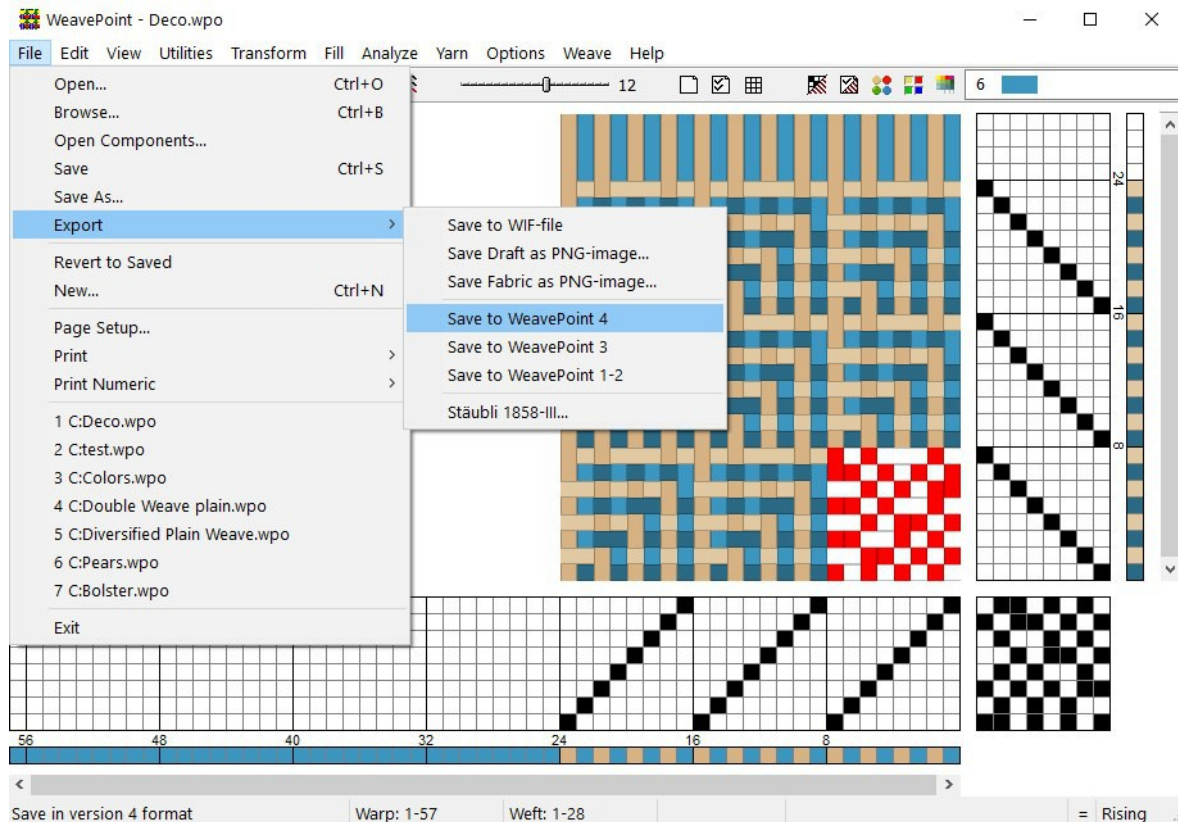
WeavePoint - Deco.wpo

File Edit View Utilities Transform Fill Analyze Yarn Options Weave Help

12

6

Open... Ctrl+O
Browse... Ctrl+B
Open Components...
Save Ctrl+S
Save As...
Export
Revert to Saved
New... Ctrl+N
Page Setup...
Print
Print Numeric
1 C:Deco.wpo
2 C:test.wpo
3 C:Colors.wpo
4 C:Double Weave plain.wpo
5 C:Diversified Plain Weave.wpo
6 C:Pears.wpo
7 C:Bolster.wpo
Exit

Save to WIF-file
Save Draft as PNG-image...
Save Fabric as PNG-image...
Save to WeavePoint 4
Save to WeavePoint 3
Save to WeavePoint 1-2
Stäubli 1858-III...

24
16
8

56 48 40 32 24 16 8

Save in version 4 format | Warp: 1-57 | Weft: 1-28 | = | Rising